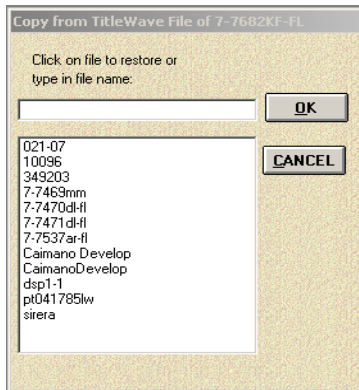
Copy from TitleWave File of 7-7682KF-FL

Click on file to restore or type in file name:

OK

CANCEL

021-07
10096
349203
7-7469mm
7-7470dl-fl
7-7471dl-fl
7-7537ar-fl
Caimano Develop
CaimanoDevelop
dsp1-1
pt041785lw
sirera